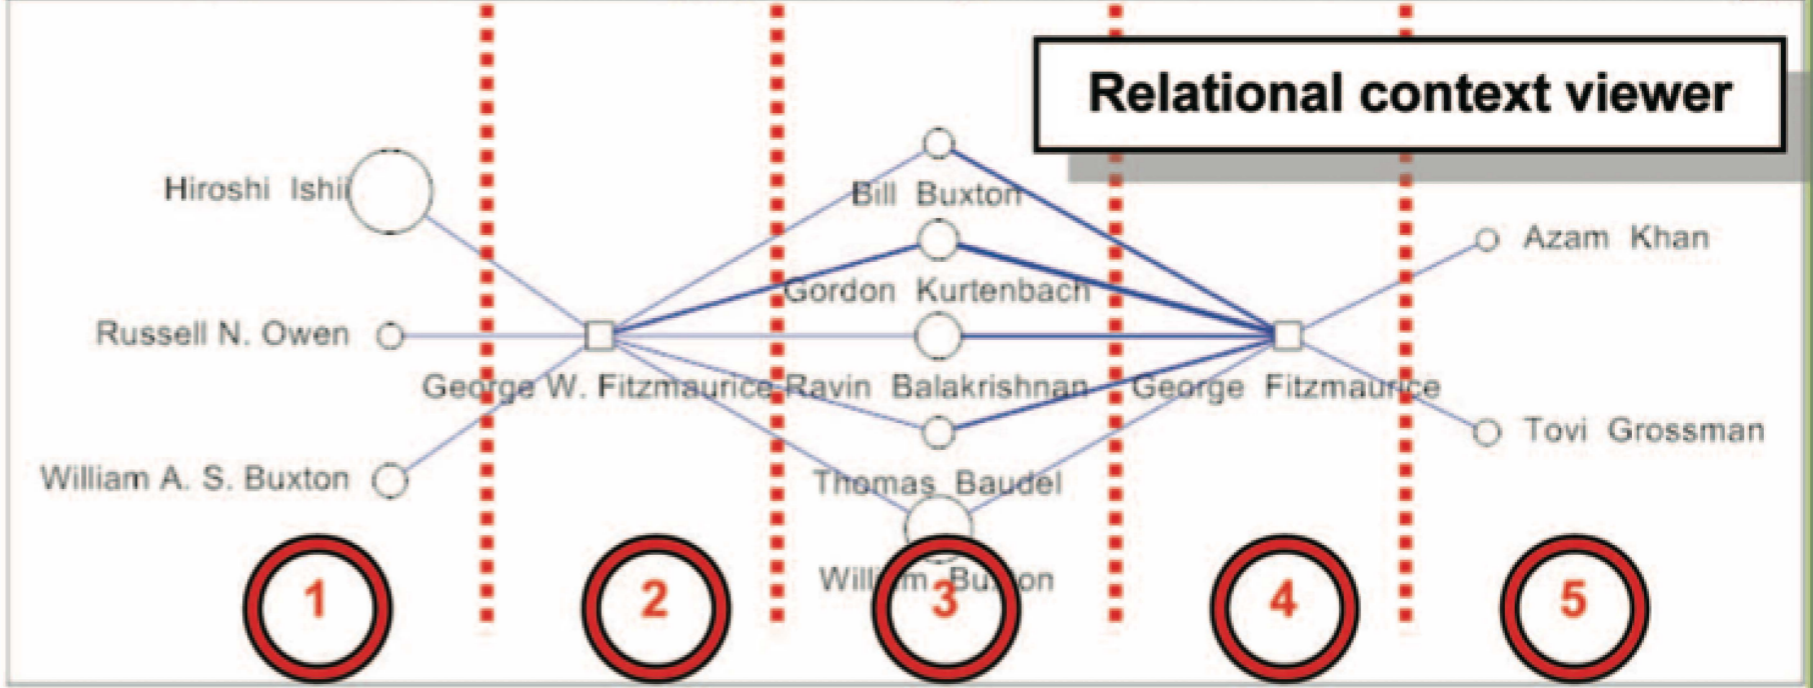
Relational context viewer

Hiroshi Ishii

Russell N. Owen

William A. S. Buxton

George W. Fitzmaurice

Bill Buxton

Gordon Kurtenbach

Ravin Balakrishnan

Thomas Baudel

Willi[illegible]m Bu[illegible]ton

George Fitzmaurice

Azam Khan

Tovi Grossman

1

2

3

4

5